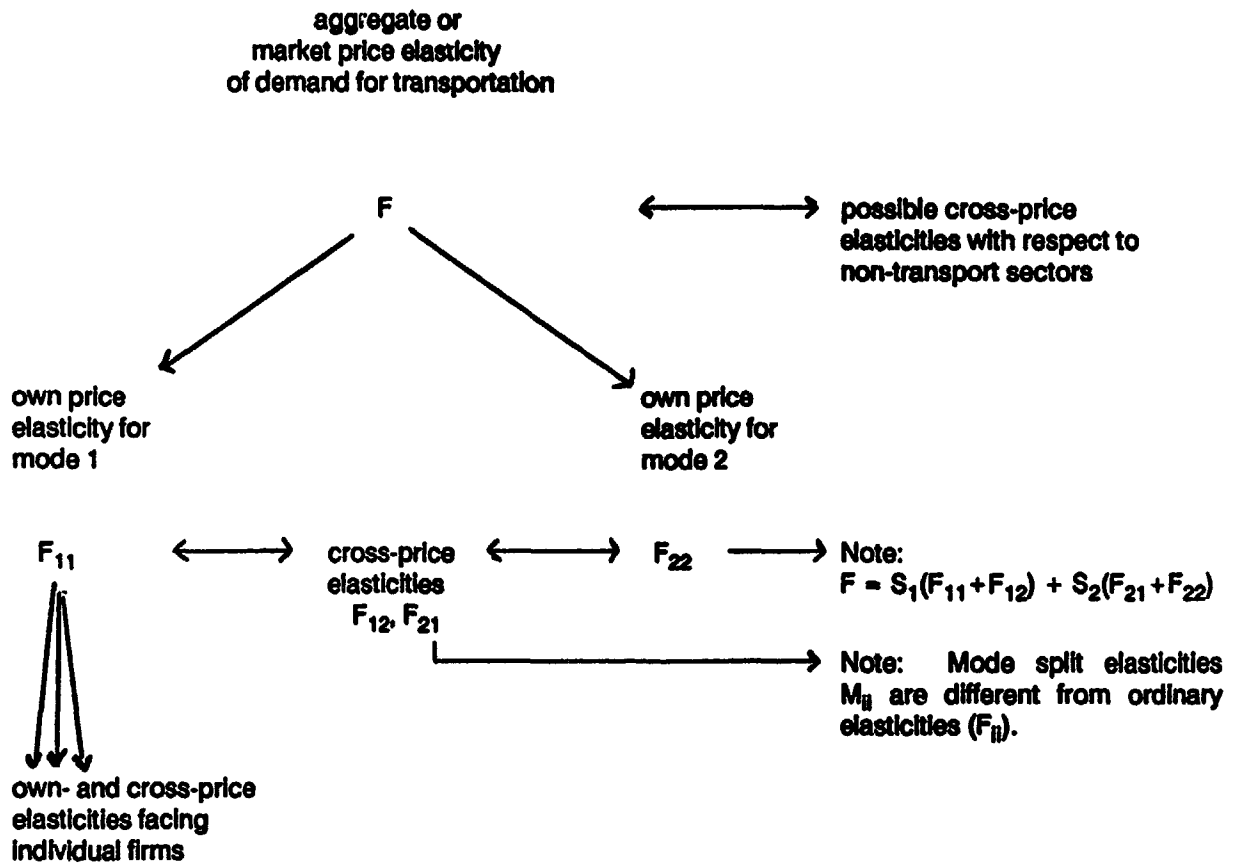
aggregate or market price elasticity of demand for transportation

F

possible cross-price elasticities with respect to non-transport sectors

own price elasticity for mode 1

own price elasticity for mode 2

$F_{11}$

cross-price elasticities $F_{12}$, $F_{21}$

$F_{22}$

Note: $F = S_1(F_{11}+F_{12}) + S_2(F_{21}+F_{22})$

Note: Mode split elasticities $M_{ij}$ are different from ordinary elasticities ($F_{ij}$).

own- and cross-price elasticities facing individual firms